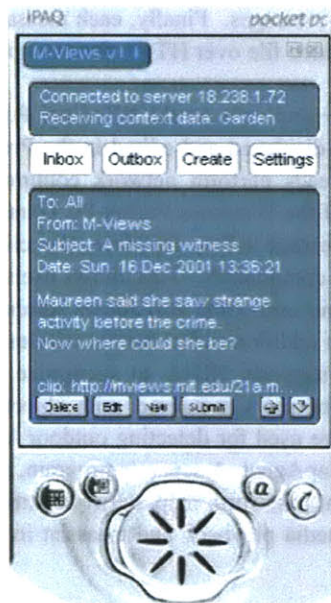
iPAQ pocket pc

M-Views v1.1

Connected to server 18.238.1.72
Receiving context data: Garden

Inbox Outbox Create Settings

To: All
From: M-Views
Subject: A missing witness
Date: Sun, 16 Dec 2001 13:36:21

Maureen said she saw strange activity before the crime.
Now where could she be?

clip: http://mviews.mit.edu/21a.m...

Delete Edit New Submit